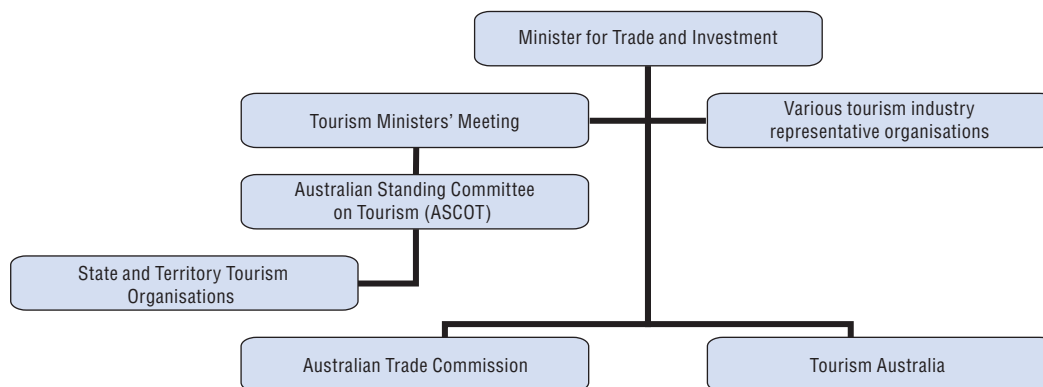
Minister for Trade and Investment

Tourism Ministers' Meeting

Various tourism industry representative organisations

Australian Standing Committee on Tourism (ASCOT)

State and Territory Tourism Organisations

Australian Trade Commission

Tourism Australia